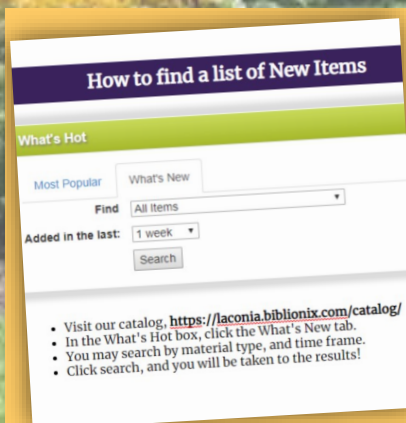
How to find a list of New Items

What's Hot

Most Popular What's New

Find All Items

Added in the last: 1 week

Search

- Visit our catalog, https://laconia.biblionix.com/catalog/
- In the What's Hot box, click the What's New tab.
- You may search by material type, and time frame.
- Click search, and you will be taken to the results!